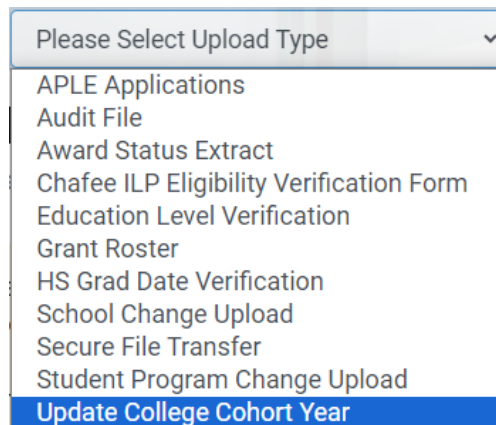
Please Select Upload Type

APLE Applications
Audit File
Award Status Extract
Chafee ILP Eligibility Verification Form
Education Level Verification
Grant Roster
HS Grad Date Verification
School Change Upload
Secure File Transfer
Student Program Change Upload
Update College Cohort Year